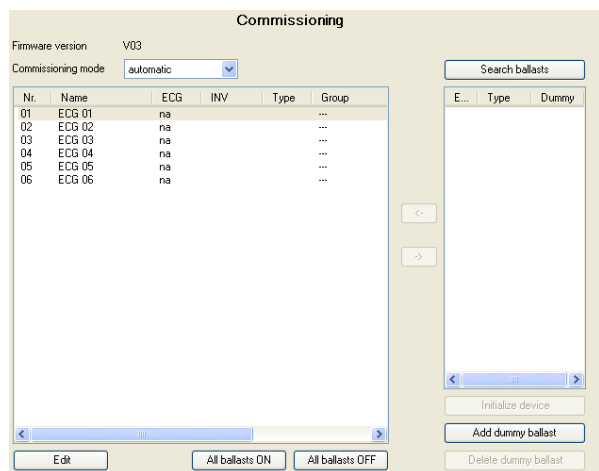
Commissioning

Firmware version V03

Commissioning mode automatic

Search ballasts

| Nr. | Name | ECG | INV | Type | Group |
|---|---|---|---|---|---|
| 01 | ECG 01 | na | | | --- |
| 02 | ECG 02 | na | | | --- |
| 03 | ECG 03 | na | | | --- |
| 04 | ECG 04 | na | | | --- |
| 05 | ECG 05 | na | | | --- |
| 06 | ECG 06 | na | | | --- |

<-

->

| E... | Type | Dummy |
|---|---|---|

Initialize device

Add dummy ballast

Delete dummy ballast

Edit

All ballasts ON

All ballasts OFF